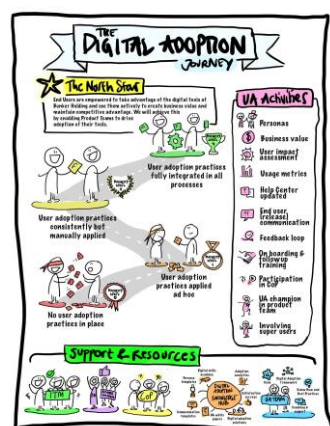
THE DIGITAL ADOPTION JOURNEY

The North Star

End Users are empowered to take advantage of the digital tools of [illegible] and use them actively to create business value and maintain competitive advantage. We will achieve this by enabling Product Teams to drive adoption of their tools.

User adoption practices fully integrated in all processes

User adoption practices consistently but manually applied

User adoption practices applied ad hoc

No user adoption practices in place

UA Activities

Personas

Business value

User impact assessment

Usage metrics

Help Center updated

End user (release) communication

Feedback loop

On boarding & follow up training

Participation in CoP

UA champion in product team

Involving super users

Support & Resources

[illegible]